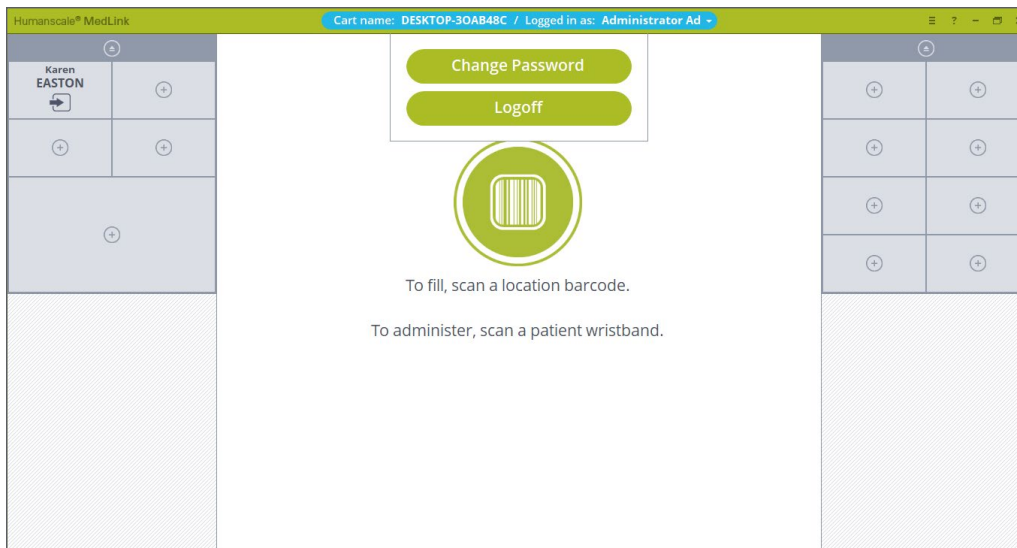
Humanscale® MedLink

Cart name: DESKTOP-3OAB48C / Logged in as: Administrator Ad

≡ ? –

Karen
EASTON

Change Password

Logoff

To fill, scan a location barcode.

To administer, scan a patient wristband.